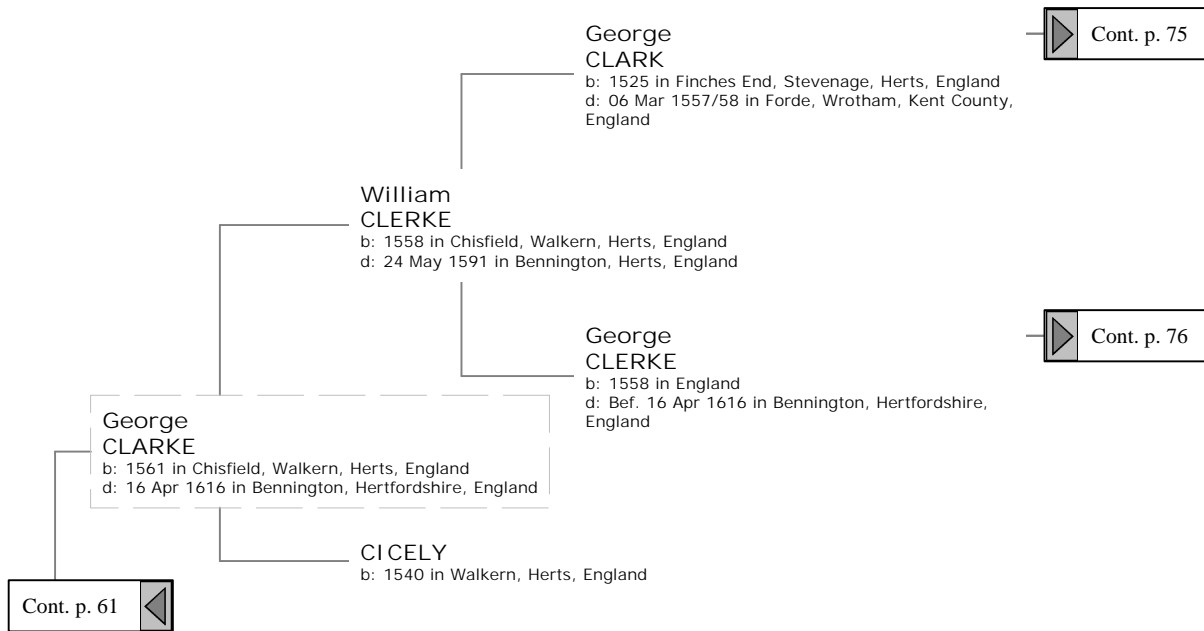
George
CLARK
b: 1525 in Finches End, Stevenage, Herts, England
d: 06 Mar 1557/58 in Forde, Wrotham, Kent County, England

Cont. p. 75

William
CLERKE
b: 1558 in Chisfield, Walkern, Herts, England
d: 24 May 1591 in Bennington, Herts, England

George
CLERKE
b: 1558 in England
d: Bef. 16 Apr 1616 in Bennington, Hertfordshire, England

Cont. p. 76

George
CLARKE
b: 1561 in Chisfield, Walkern, Herts, England
d: 16 Apr 1616 in Bennington, Hertfordshire, England

CICELY
b: 1540 in Walkern, Herts, England

Cont. p. 61